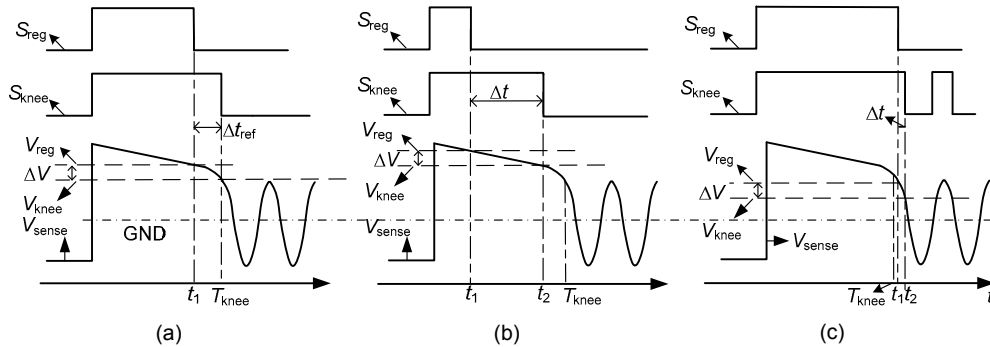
$S_{\text{reg}}$
$S_{\text{knee}}$
$\Delta t_{\text{ref}}$
$V_{\text{reg}}$
$\Delta V$
$V_{\text{knee}}$
$V_{\text{sense}}$
GND
$t_1$ $T_{\text{knee}}$
(a)

$S_{\text{reg}}$
$S_{\text{knee}}$
$\Delta t$
$V_{\text{reg}}$
$\Delta V$
$V_{\text{knee}}$
$V_{\text{sense}}$
$t_1$ $t_2$ $T_{\text{knee}}$
(b)

$S_{\text{reg}}$
$S_{\text{knee}}$
$\Delta t$
$V_{\text{reg}}$
$\Delta V$
$V_{\text{knee}}$
$V_{\text{sense}}$
$T_{\text{knee}}$ $t_1$ $t_2$
$t$
(c)